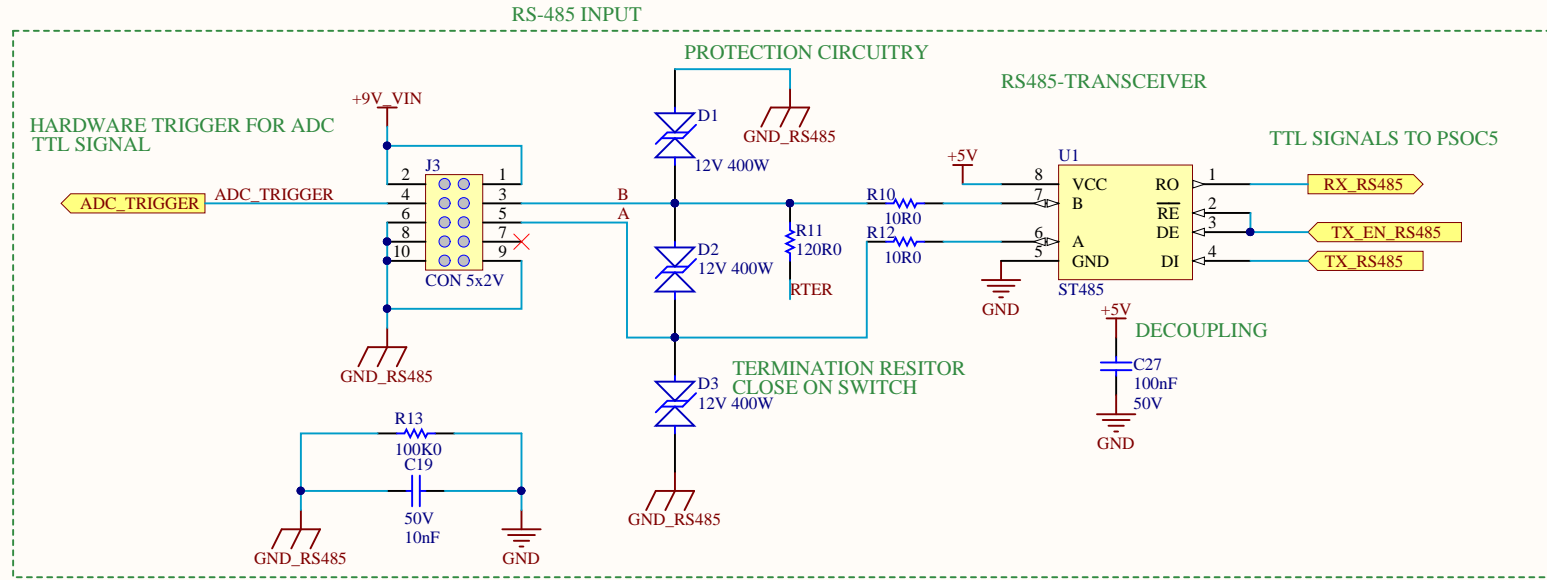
RS-485 INPUT

PROTECTION CIRCUITRY

RS485-TRANSCEIVER

HARDWARE TRIGGER FOR ADC TTL SIGNAL

+9V_VIN

GND_RS485

D1
12V 400W

TTL SIGNALS TO PSOC5

+5V

U1

J3

2 1
4 3
6 5
8 7
10 9

CON 5x2V

ADC_TRIGGER

ADC_TRIGGER

B

A

R11
120R0

RTER

D2
12V 400W

R10
10R0

R12
10R0

8 VCC
7 B
6 A
5 GND

RO 1
$\overline{RE}$ 2
DE 3
DI 4

ST485

RX_RS485

TX_EN_RS485

TX_RS485

GND

+5V

DECOUPLING

C27
100nF
50V

GND

GND_RS485

TERMINATION RESITOR CLOSE ON SWITCH

D3
12V 400W

R13
100K0
C19

50V
10nF

GND_RS485

GND

GND_RS485